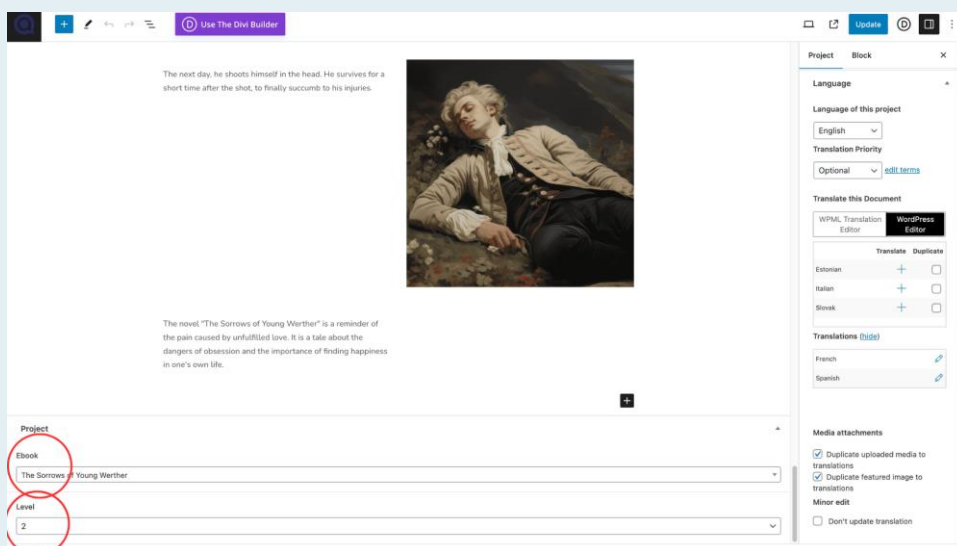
Use The Divi Builder

Update

Project Block

The next day, he shoots himself in the head. He survives for a short time after the shot, to finally succumb to his injuries.

The novel "The Sorrows of Young Werther" is a reminder of the pain caused by unfulfilled love. It is a tale about the dangers of obsession and the importance of finding happiness in one's own life.

Project

Ebook

The Sorrows of Young Werther

Level

2

Language

Language of this project

English

Translation Priority

Optional edit terms

Translate this Document

WPML Translation Editor

WordPress Editor

| | Translate | Duplicate |
|---|---|---|
| Estonian | + | ☐ |
| Italian | + | ☐ |
| Slovak | + | ☐ |

Translations (hide)

French

Spanish

Media attachments

☑ Duplicate uploaded media to translations

☑ Duplicate featured image to translations

Minor edit

☐ Don't update translation